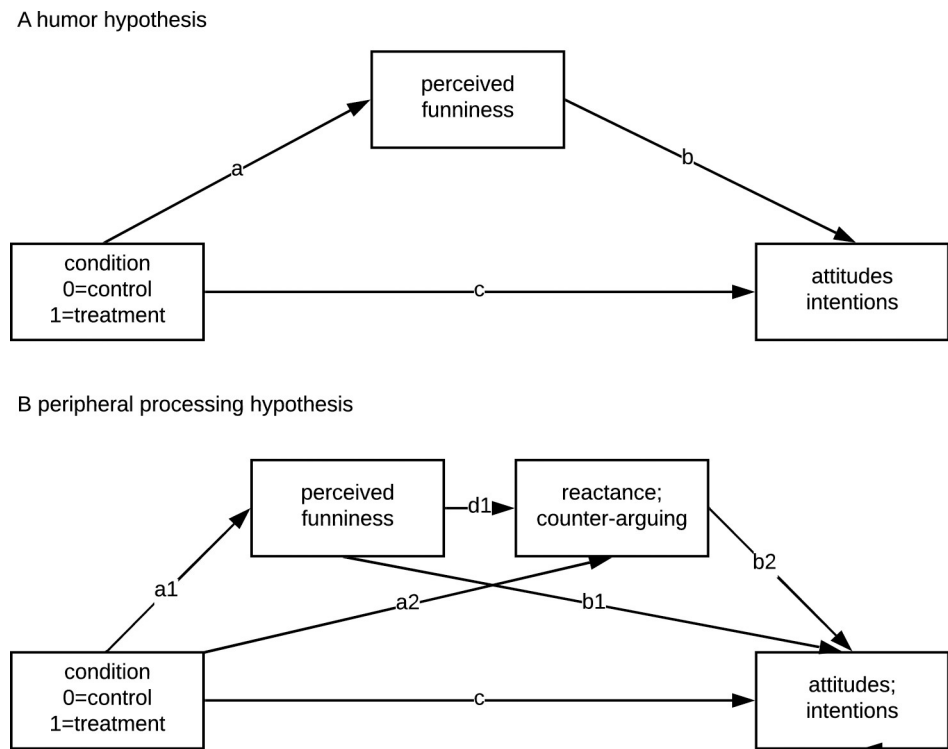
A humor hypothesis

perceived funniness

a

b

condition
0=control
1=treatment

c

attitudes
intentions

B peripheral processing hypothesis

perceived funniness

d1

reactance; counter-arguing

a1

a2

b1

b2

condition
0=control
1=treatment

c

attitudes; intentions